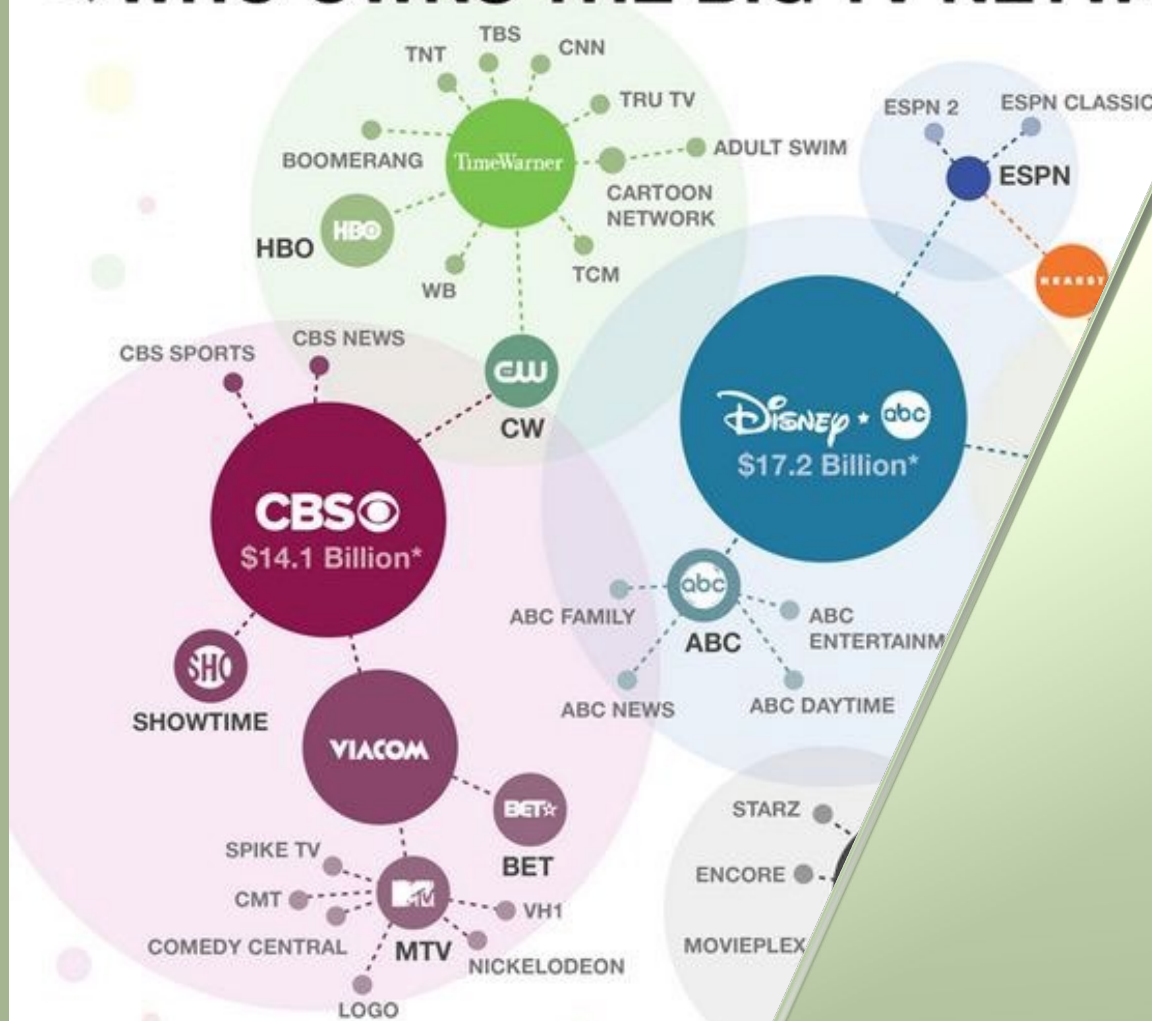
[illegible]

TBS
TNT
CNN
TRU TV
BOOMERANG
TimeWarner
ADULT SWIM
CARTOON NETWORK
HBO
HBO
WB
TCM
ESPN 2
ESPN CLASSIC
ESPN
HEARST
CBS SPORTS
CBS NEWS
CW
CW
Disney • abc
$17.2 Billion*
CBS
$14.1 Billion*
abc
ABC FAMILY
ABC
ABC ENTERTAINM
ABC NEWS
ABC DAYTIME
SHO
SHOWTIME
VIACOM
BET
BET
STARZ
ENCORE
MOVIEPLEX
SPIKE TV
CMT
MTV
VH1
COMEDY CENTRAL
MTV
NICKELODEON
LOGO